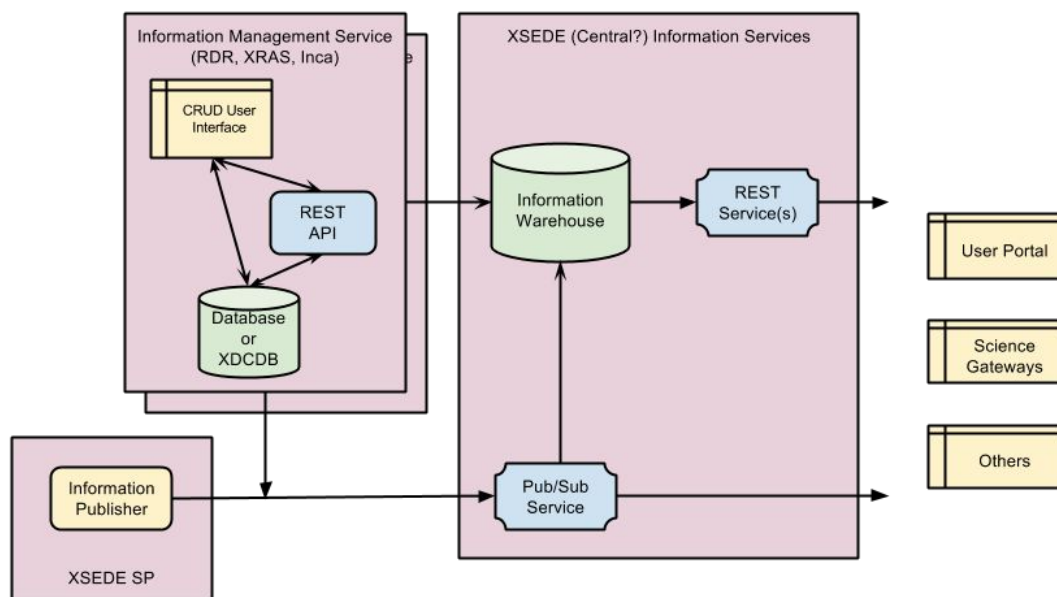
Information Management Service
(RDR, XRAS, Inca)

e

CRUD User Interface

REST API

Database or XDCDB

XSEDE (Central?) Information Services

Information Warehouse

REST Service(s)

User Portal

Science Gateways

Others

Information Publisher

XSEDE SP

Pub/Sub Service